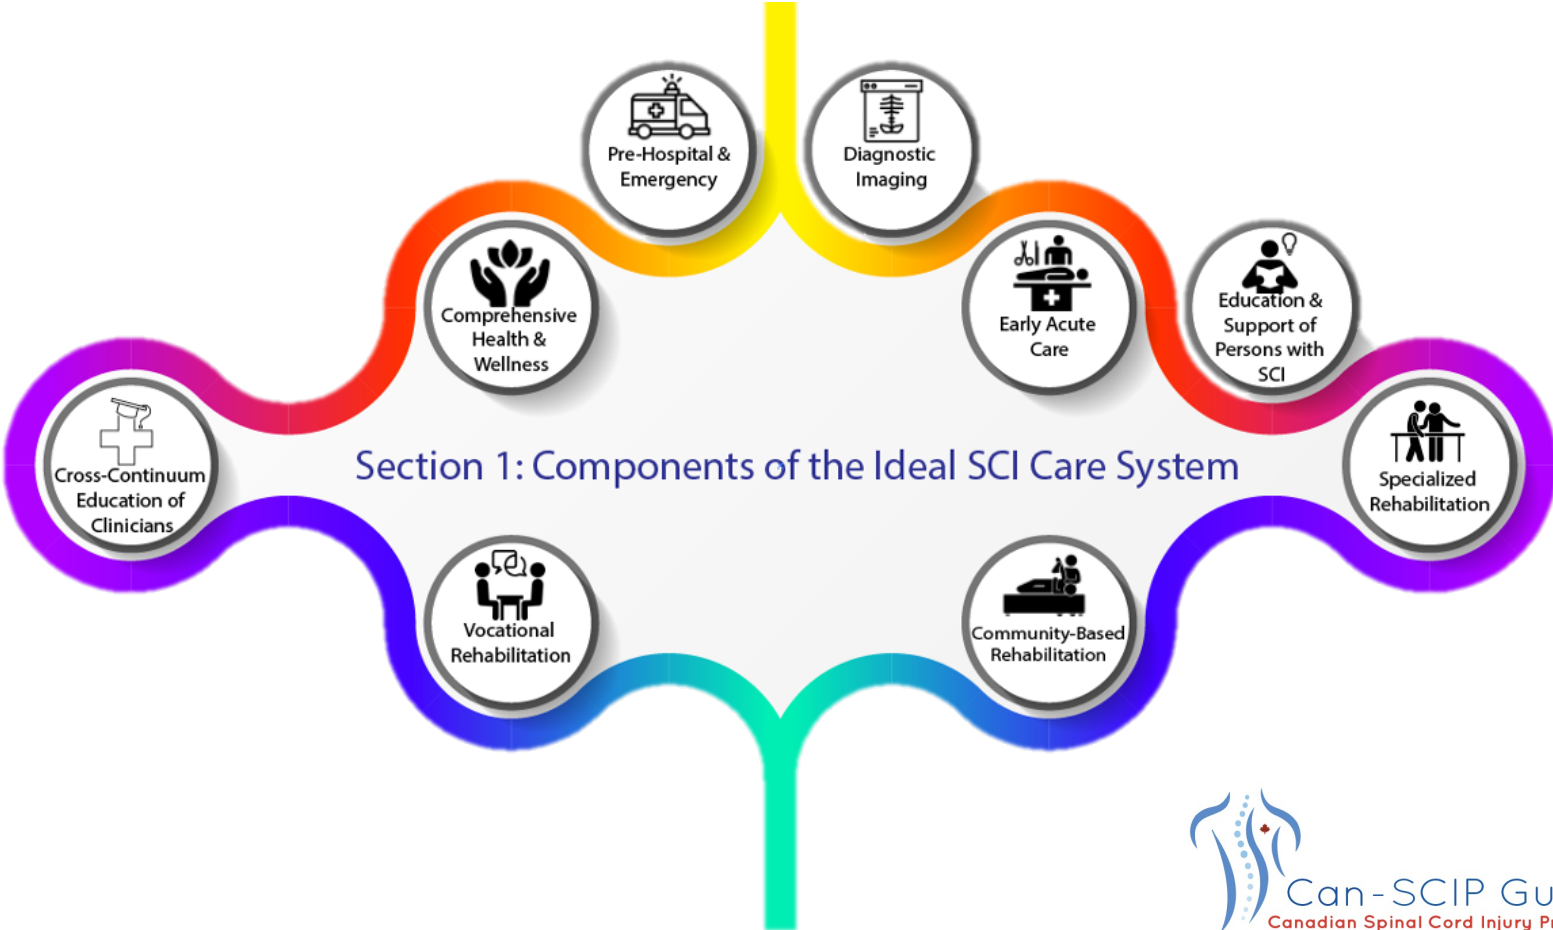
Pre-Hospital & Emergency

Diagnostic Imaging

Comprehensive Health & Wellness

Early Acute Care

Education & Support of Persons with SCI

Cross-Continuum Education of Clinicians

Section 1: Components of the Ideal SCI Care System

Specialized Rehabilitation

Vocational Rehabilitation

Community-Based Rehabilitation

Can-SCIP Gu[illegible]
Canadian Spinal Cord Injury P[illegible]